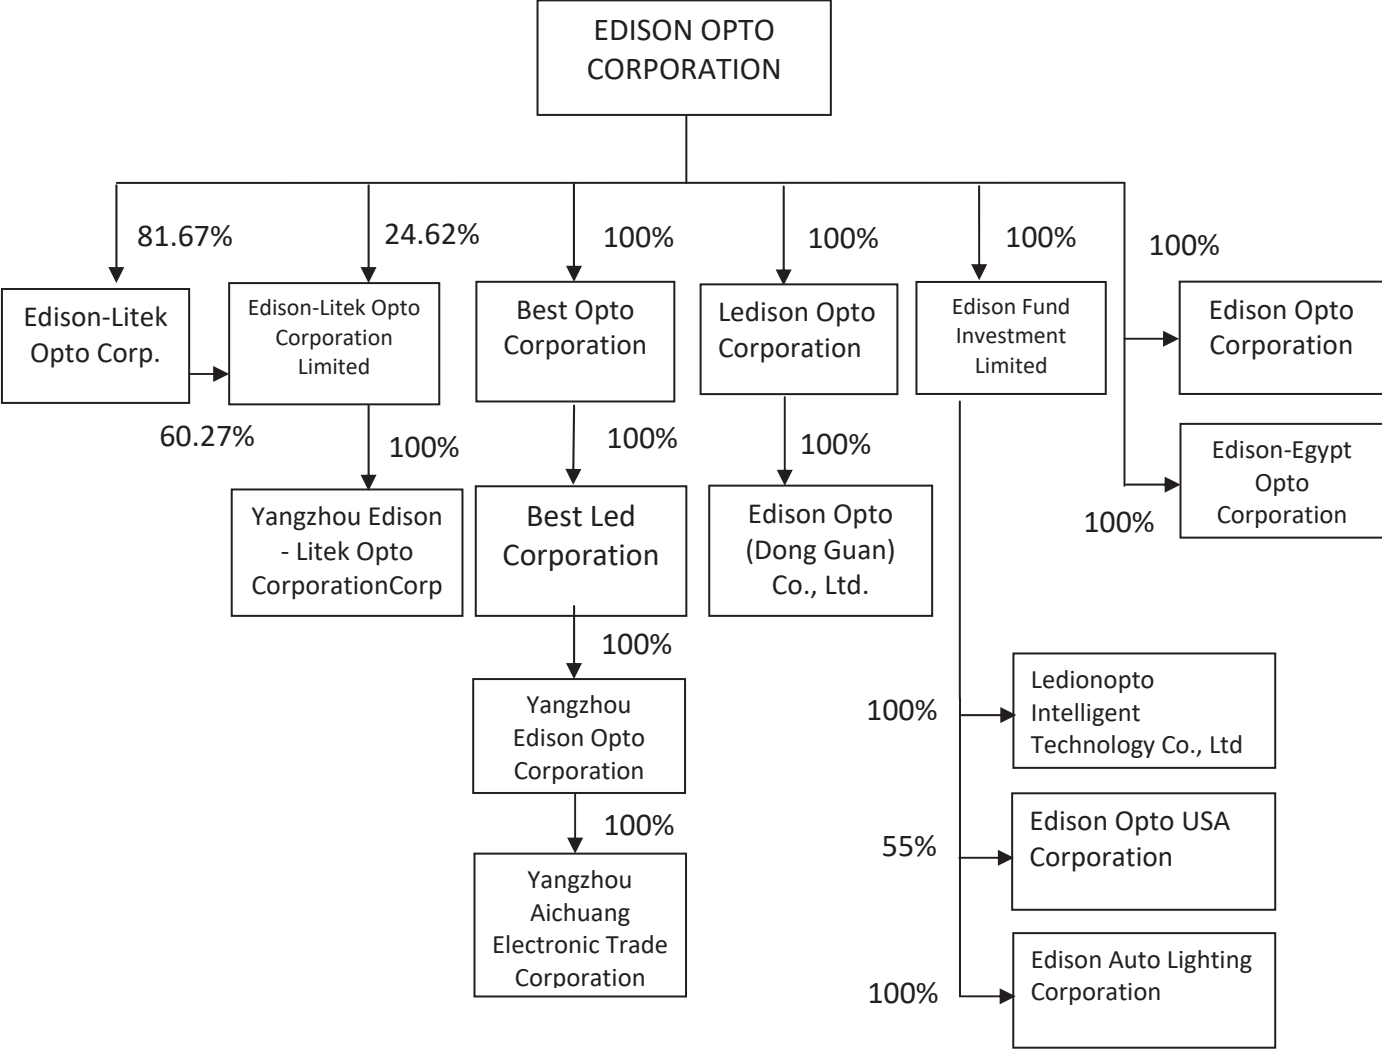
EDISON OPTO CORPORATION

81.67%

24.62%

100%

100%

100%

100%

Edison-Litek Opto Corp.

Edison-Litek Opto Corporation Limited

Best Opto Corporation

Ledison Opto Corporation

Edison Fund Investment Limited

Edison Opto Corporation

60.27%

100%

100%

100%

Edison-Egypt Opto Corporation

100%

Yangzhou Edison - Litek Opto CorporationCorp

Best Led Corporation

Edison Opto (Dong Guan) Co., Ltd.

100%

Yangzhou Edison Opto Corporation

100%

Ledionopto Intelligent Technology Co., Ltd

100%

55%

Edison Opto USA Corporation

Yangzhou Aichuang Electronic Trade Corporation

100%

Edison Auto Lighting Corporation